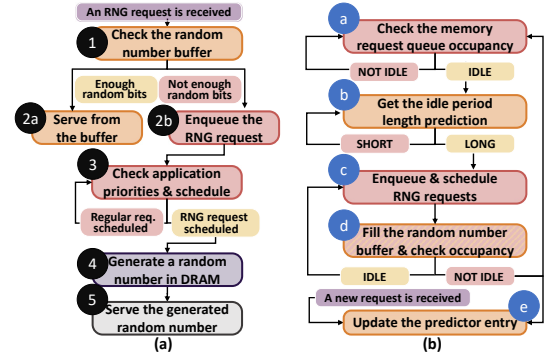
An RNG request is received

1 Check the random number buffer

Enough random bits

Not enough random bits

2a Serve from the buffer

2b Enqueue the RNG request

3 Check application priorities & schedule

Regular req. scheduled

RNG request scheduled

4 Generate a random number in DRAM

5 Serve the generated random number

(a)

a Check the memory request queue occupancy

NOT IDLE

IDLE

b Get the idle period length prediction

SHORT

LONG

c Enqueue & schedule RNG requests

d Fill the random number buffer & check occupancy

IDLE

NOT IDLE

A new request is received

e Update the predictor entry

(b)